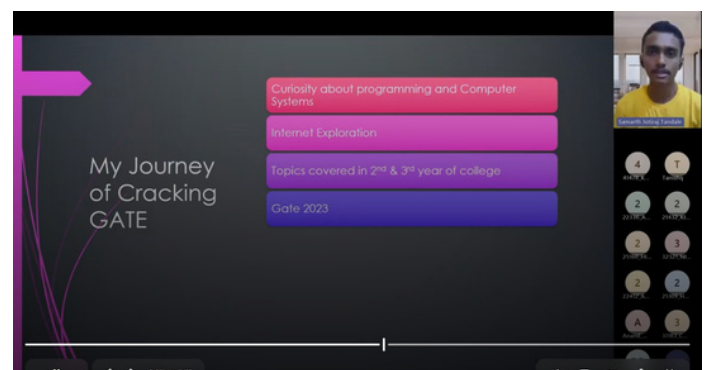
My Journey of Cracking GATE

Curiosity about programming and Computer Systems

Internet Exploration

Topics covered in 2$^{nd}$ & 3$^{rd}$ year of college

Gate 2023

Samarth Jetiraj Tandale

4
41470_R...

T
Tandalej

2
22100_A...

2
21402_Ki...

2
21000_Ya...

3
32121_Sh...

2
22402_B...

2
21400_Sh...

A
Anand...

3
31421_C...